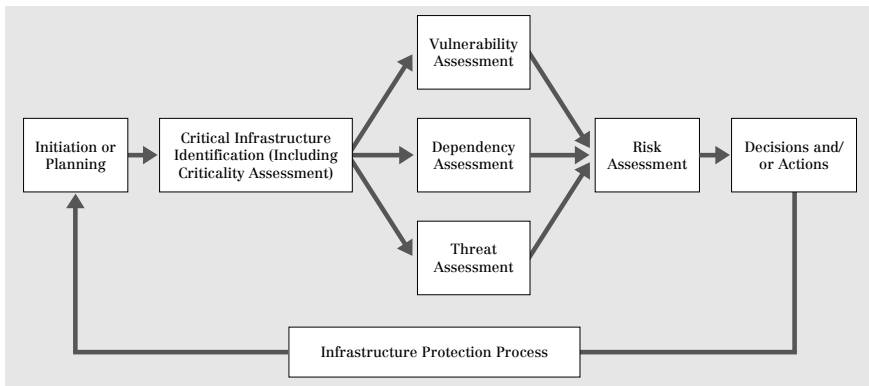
Initiation or Planning

Critical Infrastructure Identification (Including Criticality Assessment)

Vulnerability Assessment

Dependency Assessment

Threat Assessment

Risk Assessment

Decisions and/ or Actions

Infrastructure Protection Process